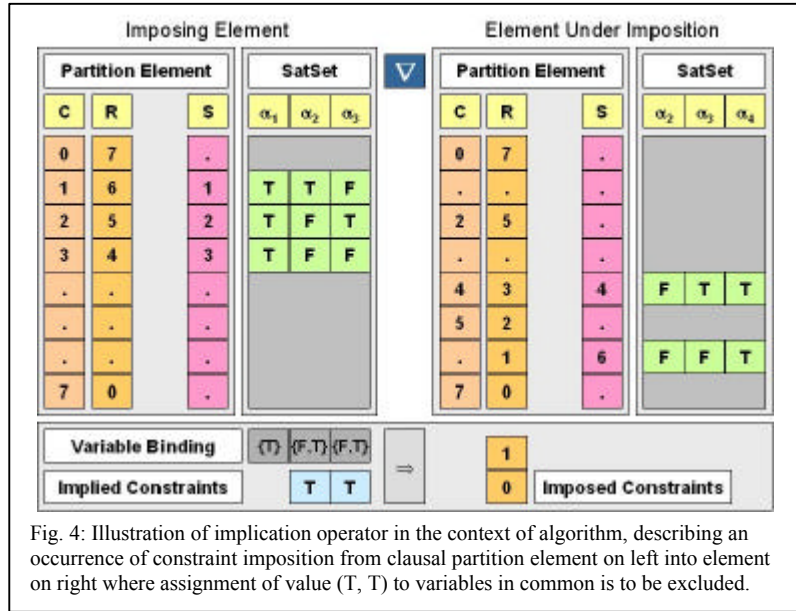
Imposing Element

Element Under Imposition

Partition Element

SatSet

$\nabla$

Partition Element

SatSet

| C | R | S |
|---|---|---|
| 0 | 7 | . |
| 1 | 6 | 1 |
| 2 | 5 | 2 |
| 3 | 4 | 3 |
| . | . | . |
| . | . | . |
| . | . | . |
| 7 | 0 | . |

| $\alpha_1$ | $\alpha_2$ | $\alpha_3$ |
|---|---|---|
| T | T | F |
| T | F | T |
| T | F | F |

| C | R | S |
|---|---|---|
| 0 | 7 | . |
| . | . | . |
| 2 | 5 | . |
| . | . | . |
| 4 | 3 | 4 |
| 5 | 2 | . |
| . | 1 | 6 |
| 7 | 0 | . |

| $\alpha_2$ | $\alpha_3$ | $\alpha_4$ |
|---|---|---|
| F | T | T |
| F | F | T |

Variable Binding {T} {F,T} {F,T}

Implied Constraints T T

$\Rightarrow$

1

0

Imposed Constraints

Fig. 4: Illustration of implication operator in the context of algorithm, describing an occurrence of constraint imposition from clausal partition element on left into element on right where assignment of value (T, T) to variables in common is to be excluded.